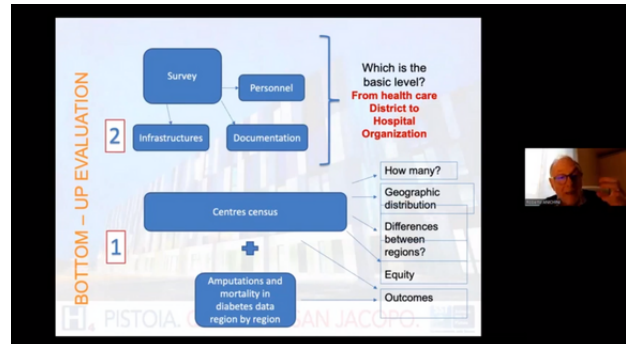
BOTTOM – UP EVALUATION

Survey

Personnel

Infrastructures

Documentation

2

Which is the basic level?
From health care District to Hospital Organization

Centres census

1

How many?

Geographic distribution

Differences between regions?

Equity

Outcomes

Amputations and mortality in diabetes data region by region

PISTOIA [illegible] SAN JACOPO